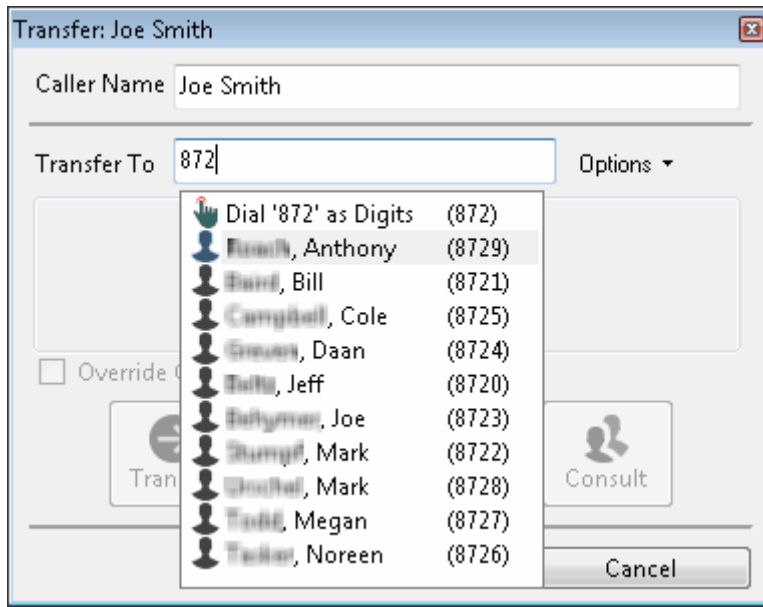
Transfer: Joe Smith

Caller Name Joe Smith

Transfer To 872

Options ▾

Dial '872' as Digits (872)
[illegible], Anthony (8729)
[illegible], Bill (8721)
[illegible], Cole (8725)
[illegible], Daan (8724)
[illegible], Jeff (8720)
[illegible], Joe (8723)
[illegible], Mark (8722)
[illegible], Mark (8728)
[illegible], Megan (8727)
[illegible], Noreen (8726)

Override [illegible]

Tran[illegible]

Consult

Cancel